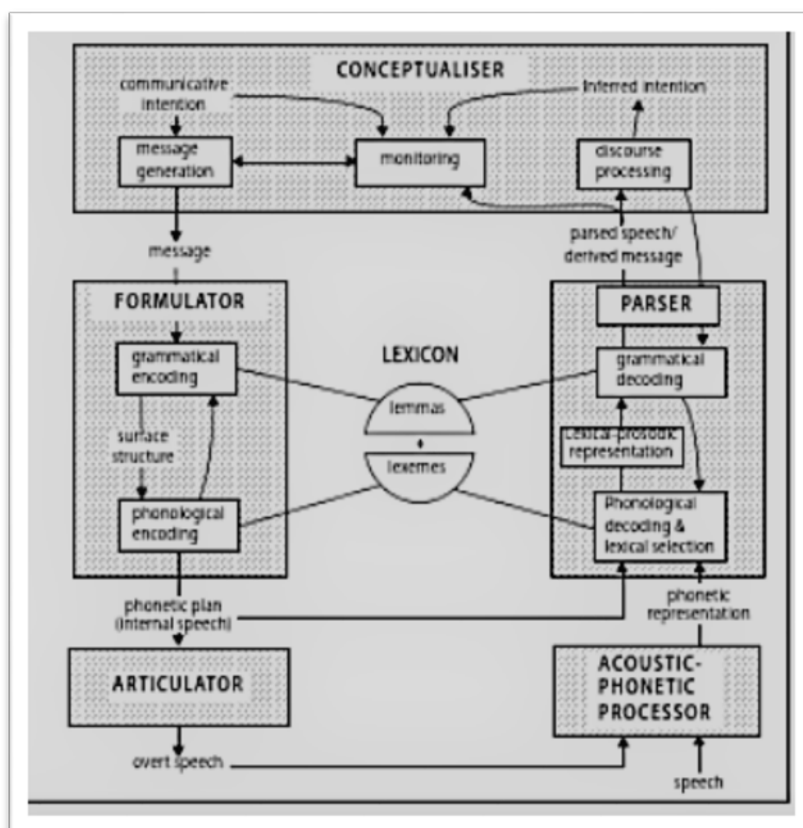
CONCEPTUALISER

communicative intention

inferred intention

message generation

monitoring

discourse processing

message

parsed speech/ derived message

FORMULATOR

PARSER

grammatical encoding

LEXICON

grammatical decoding

surface structure

lemmas

lexemes

lexical-prosodic representation

phonological encoding

Phonological decoding & lexical selection

phonetic plan (internal speech)

phonetic representation

ARTICULATOR

ACOUSTIC-PHONETIC PROCESSOR

overt speech

speech